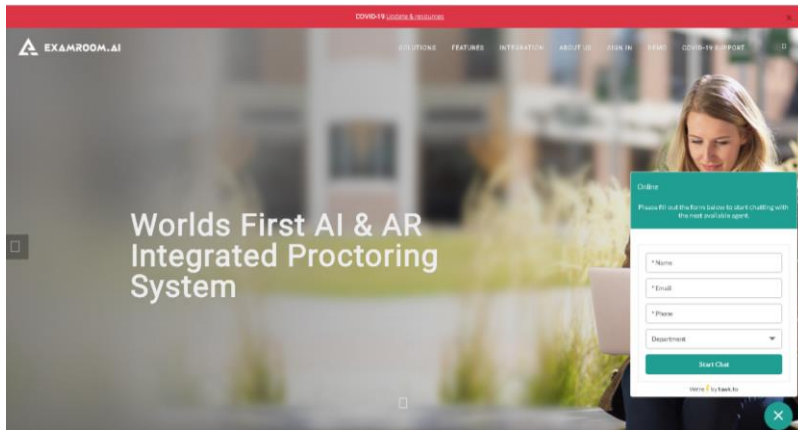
COVID-19 Updates & resources

EXAMROOM.AI

SOLUTIONS FEATURES INTEGRATION ABOUT US SIGN IN DEMO COVID-19 SUPPORT

Worlds First AI & AR Integrated Proctoring System

Online

Please fill out the form below to start chatting with the most available agent.

* Name

* Email

* Phone

Department

Start Chat

We're ⚡ by tawk.to